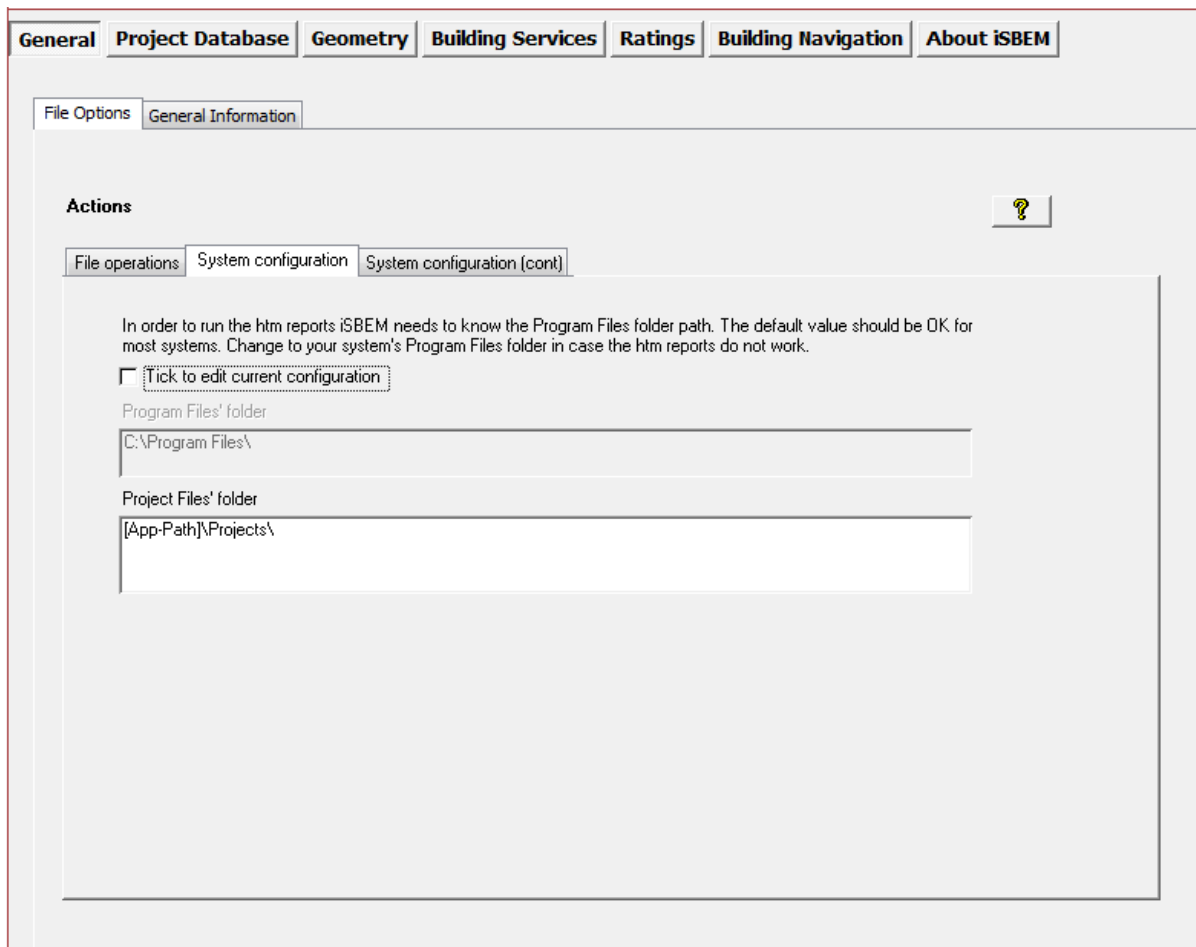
General | Project Database | Geometry | Building Services | Ratings | Building Navigation | About iSBEM

File Options | General Information

Actions

?

File operations | System configuration | System configuration (cont)

In order to run the htm reports iSBEM needs to know the Program Files folder path. The default value should be OK for most systems. Change to your system's Program Files folder in case the htm reports do not work.

Tick to edit current configuration

Program Files' folder

C:\Program Files\

Project Files' folder

[App-Path]\Projects\